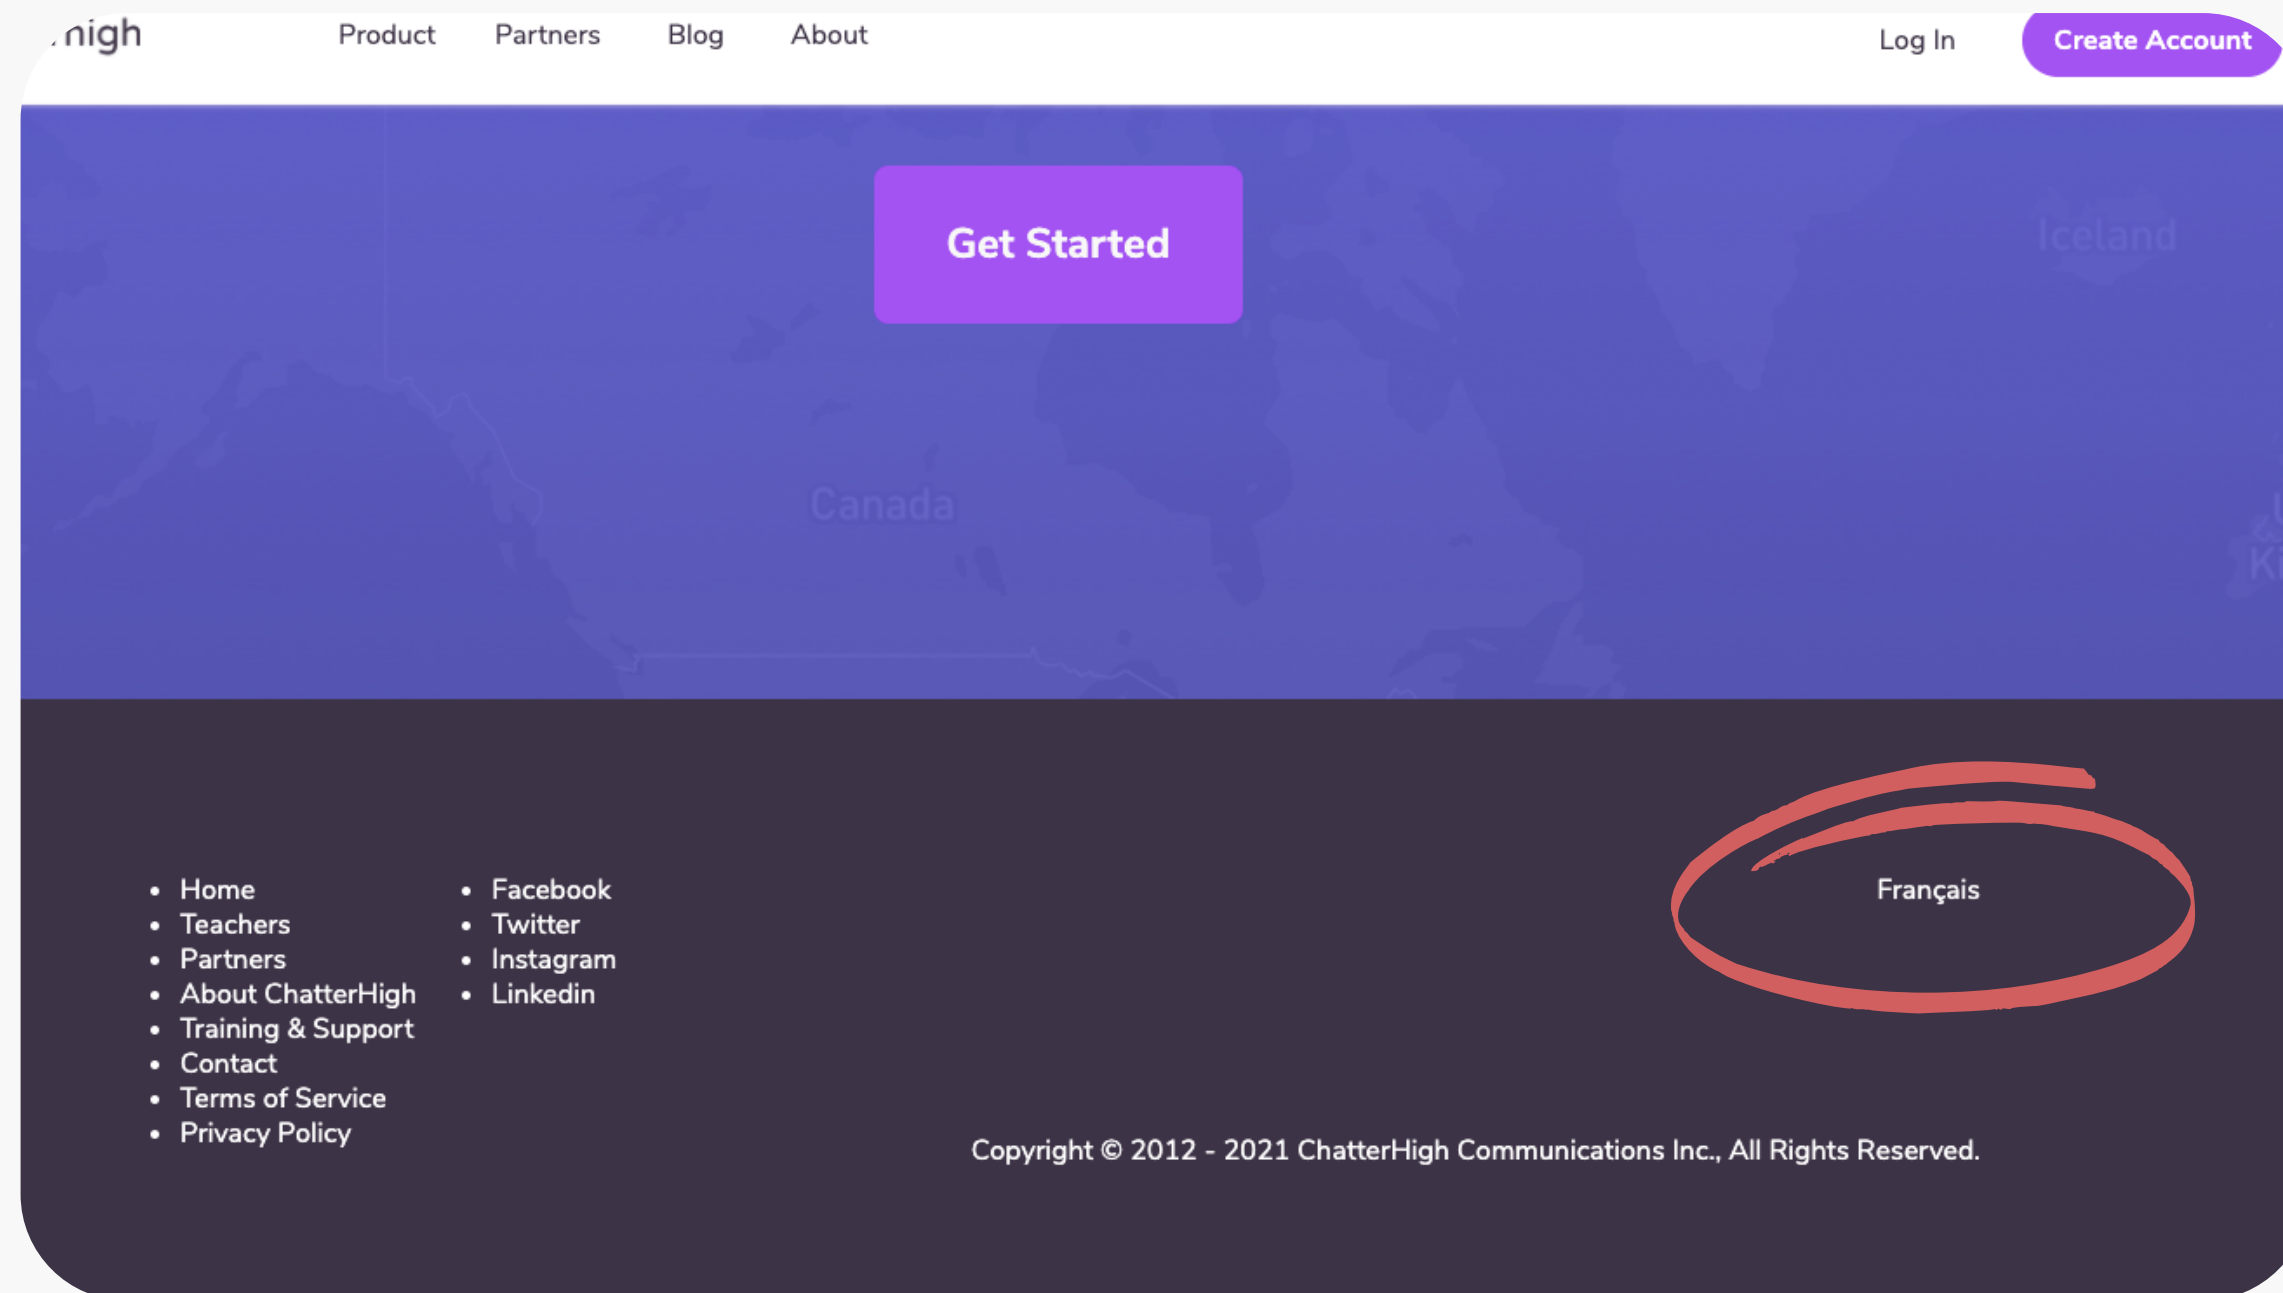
.nigh Product Partners Blog About Log In Create Account

Get Started

Iceland

Canada

- Home
- Teachers
- Partners
- About ChatterHigh
- Training & Support
- Contact
- Terms of Service
- Privacy Policy

- Facebook
- Twitter
- Instagram
- Linkedin

Français

Copyright © 2012 - 2021 ChatterHigh Communications Inc., All Rights Reserved.